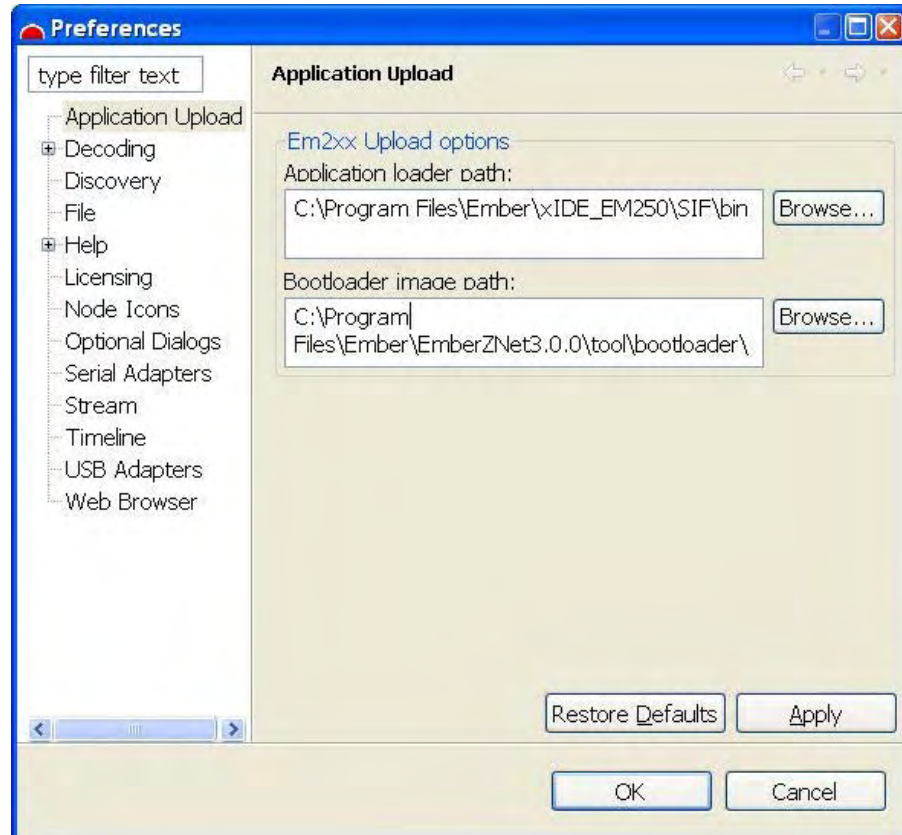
Preferences

type filter text

Application Upload
Decoding
Discovery
File
Help
Licensing
Node Icons
Optional Dialogs
Serial Adapters
Stream
Timeline
USB Adapters
Web Browser

Application Upload

Em2xx Upload options
Application loader path:
C:\Program Files\Ember\xIDE_EM250\SIF\bin
Browse...
Bootloader image path:
C:\Program Files\Ember\EmberZNet3.0.0\tool\bootloader\
Browse...

Restore Defaults
Apply

OK
Cancel